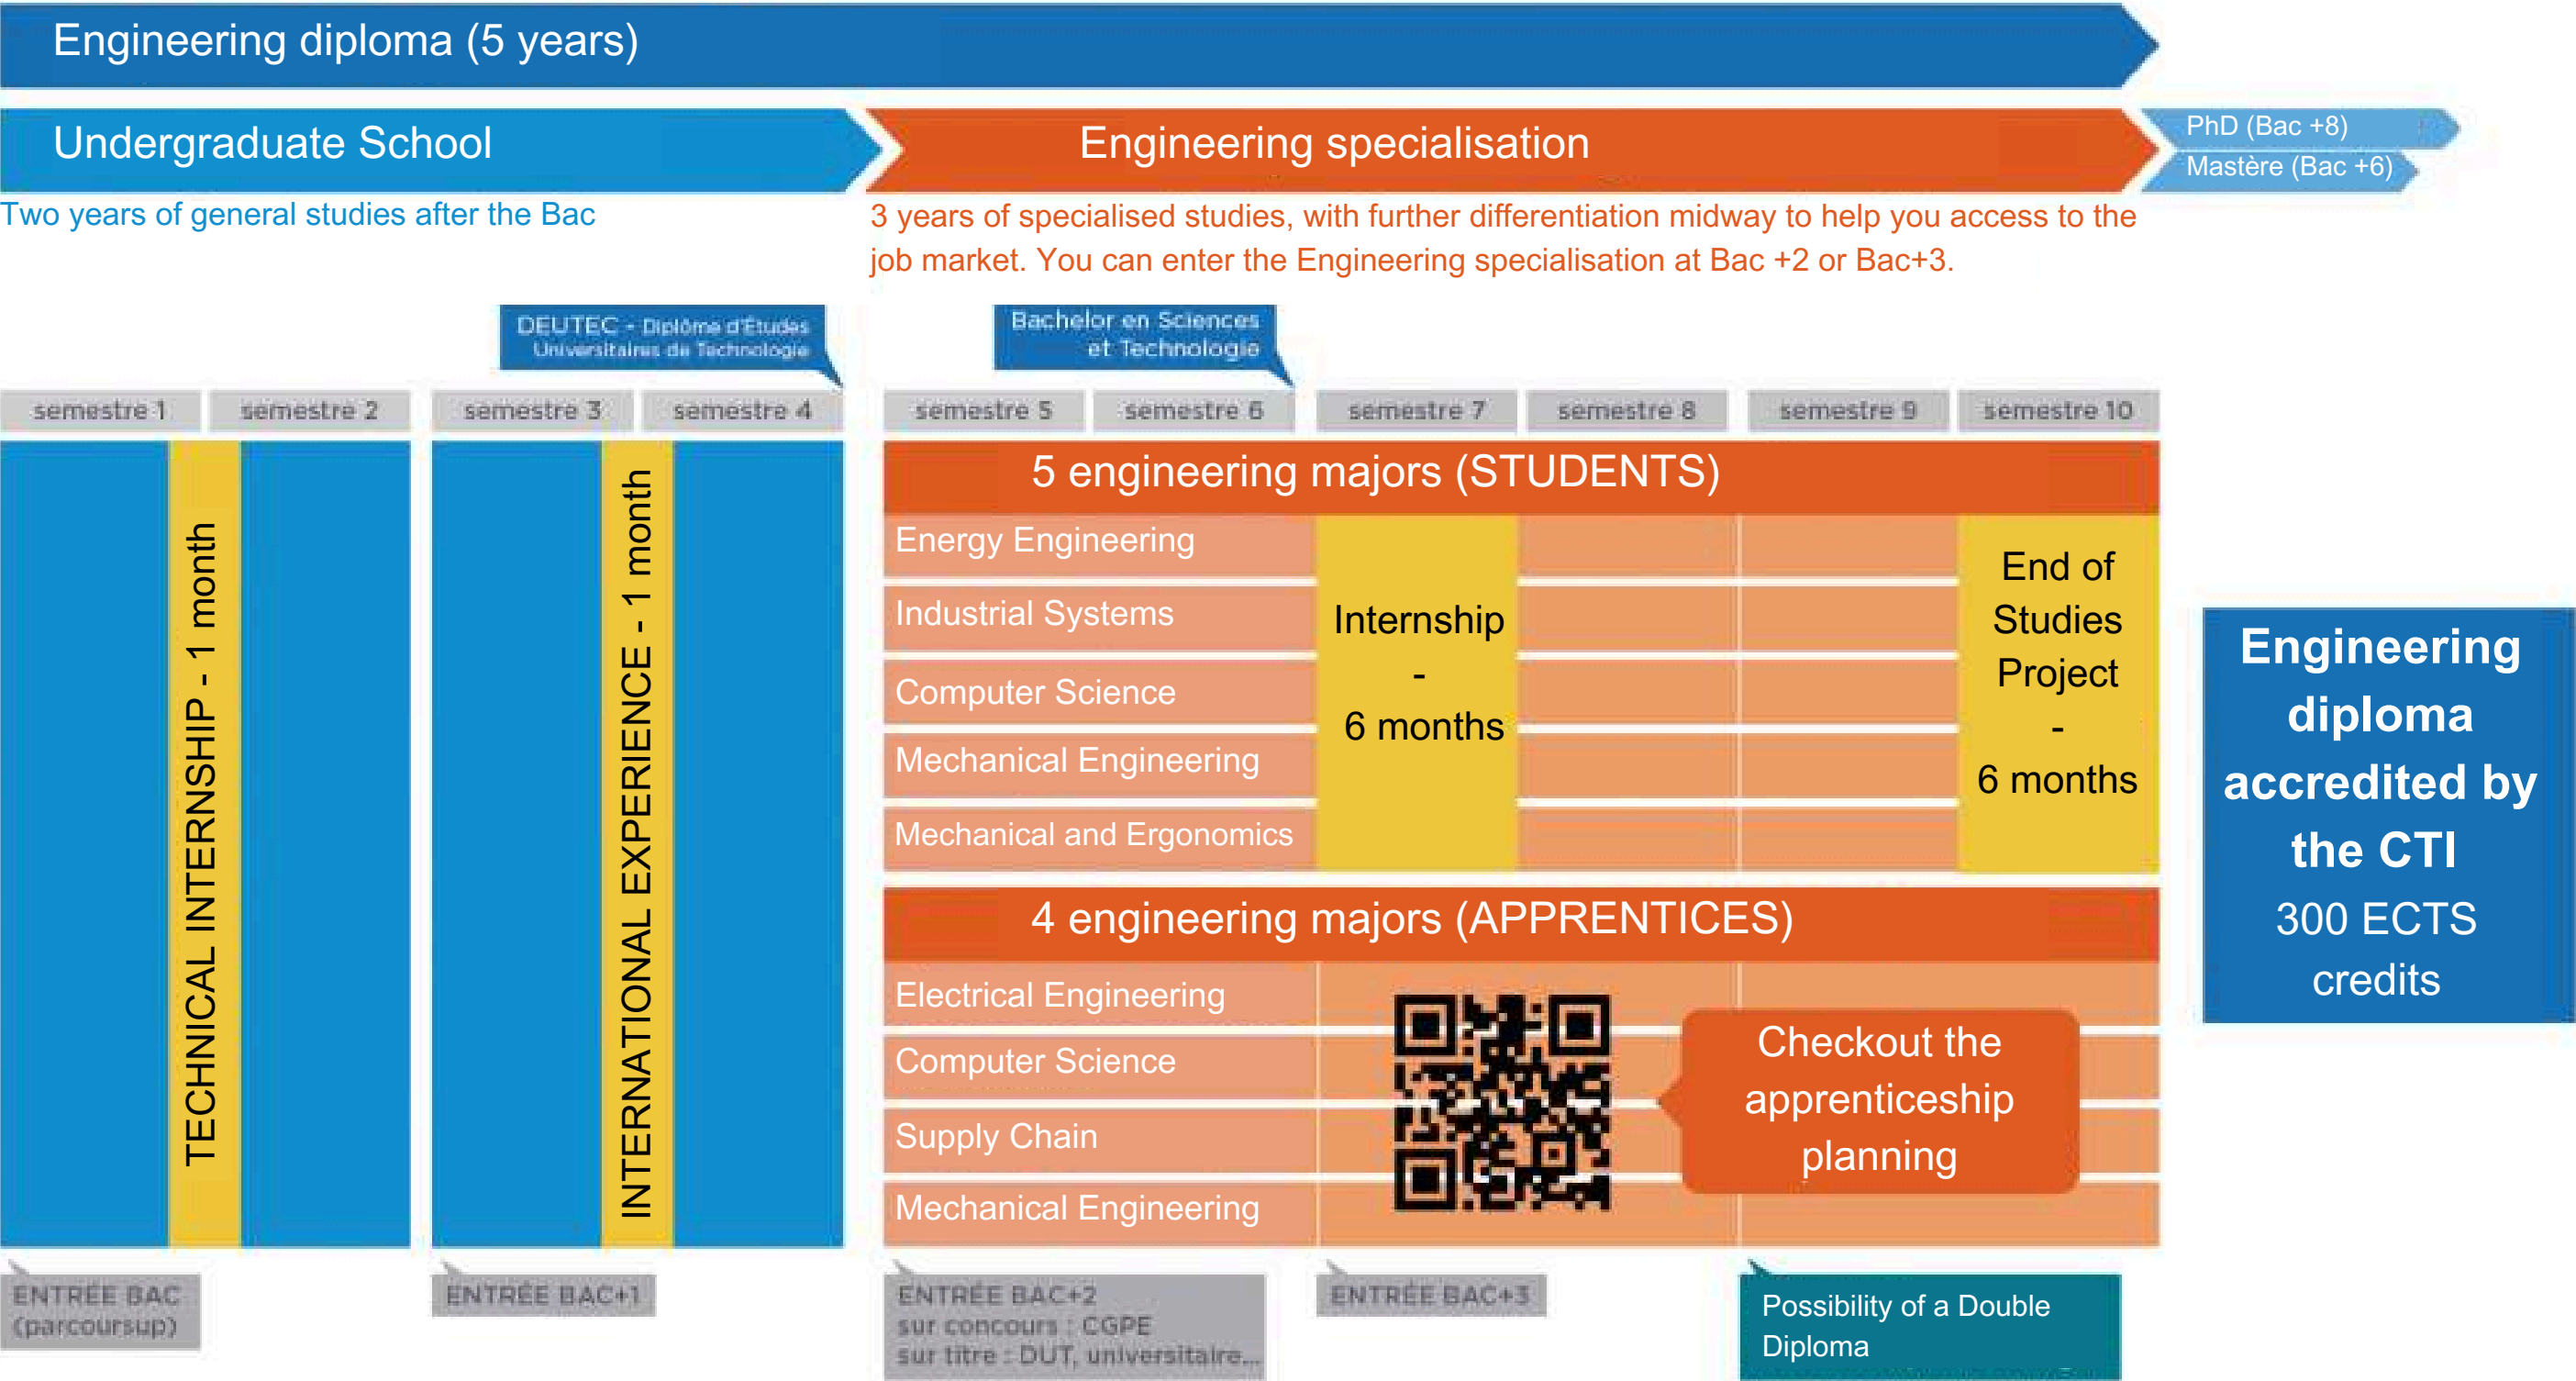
Engineering diploma (5 years)

Undergraduate School

Engineering specialisation

PhD (Bac +8)
Mastère (Bac +6)

Two years of general studies after the Bac

3 years of specialised studies, with further differentiation midway to help you access to the job market. You can enter the Engineering specialisation at Bac +2 or Bac+3.

DEUTEC - Diplôme d'Études Universitaires de Technologie

Bachelor en Sciences et Technologie

semestre 1 semestre 2 semestre 3 semestre 4 semestre 5 semestre 6 semestre 7 semestre 8 semestre 9 semestre 10

TECHNICAL INTERNSHIP - 1 month

INTERNATIONAL EXPERIENCE - 1 month

5 engineering majors (STUDENTS)

Energy Engineering
Industrial Systems
Computer Science
Mechanical Engineering
Mechanical and Ergonomics

Internship - 6 months

End of Studies Project - 6 months

4 engineering majors (APPRENTICES)

Electrical Engineering
Computer Science
Supply Chain
Mechanical Engineering

Checkout the apprenticeship planning

Engineering diploma accredited by the CTI
300 ECTS credits

ENTRÉE BAC (parcoursup)

ENTRÉE BAC+1

ENTRÉE BAC+2
sur concours : CGPE
sur titre : DUT, universitaire...

ENTRÉE BAC+3

Possibility of a Double Diploma